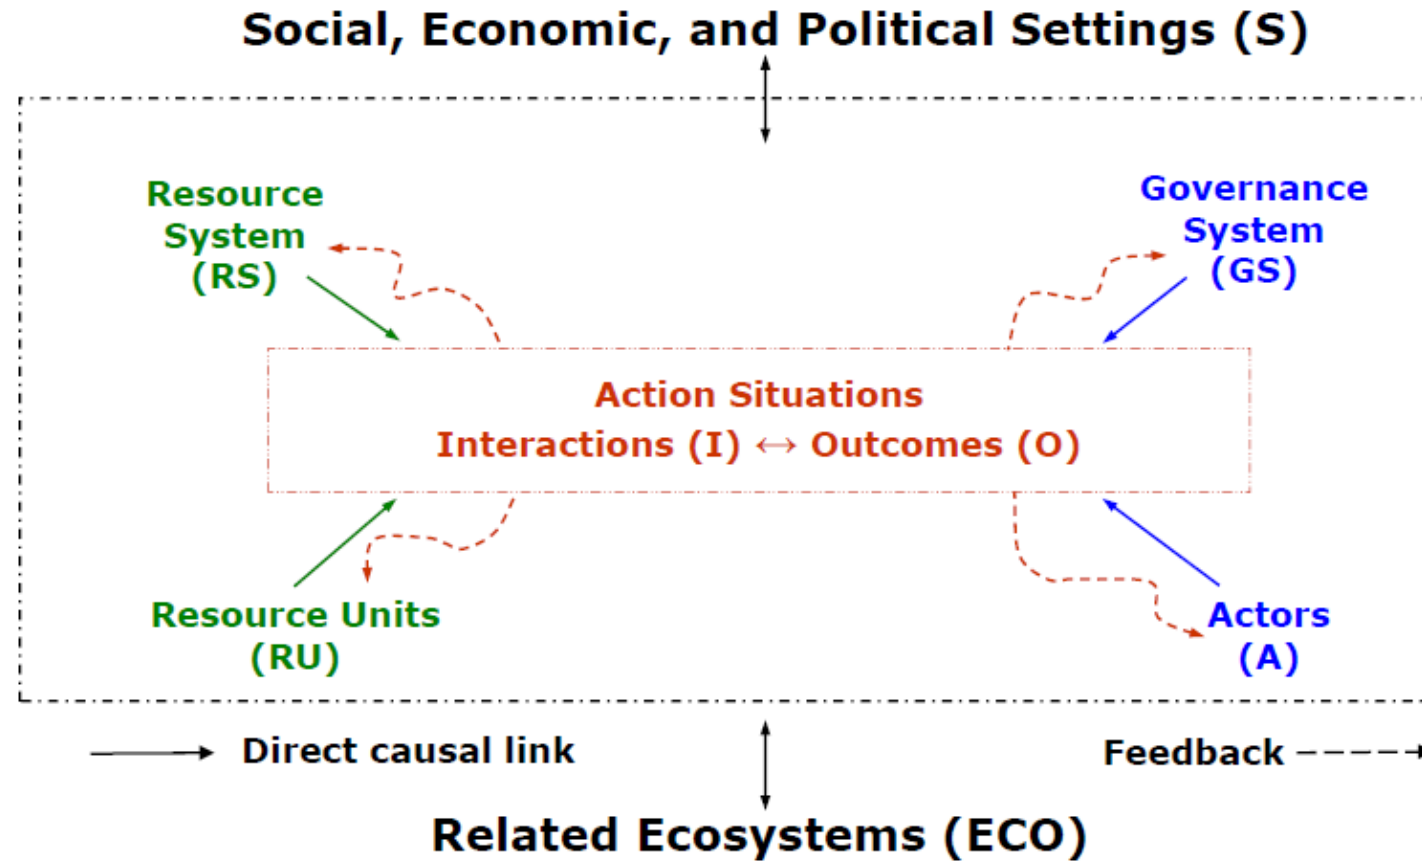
Social, Economic, and Political Settings (S)

Resource System (RS)

Governance System (GS)

Action Situations
Interactions (I) ↔ Outcomes (O)

Resource Units (RU)

Actors (A)

Direct causal link

Feedback

Related Ecosystems (ECO)